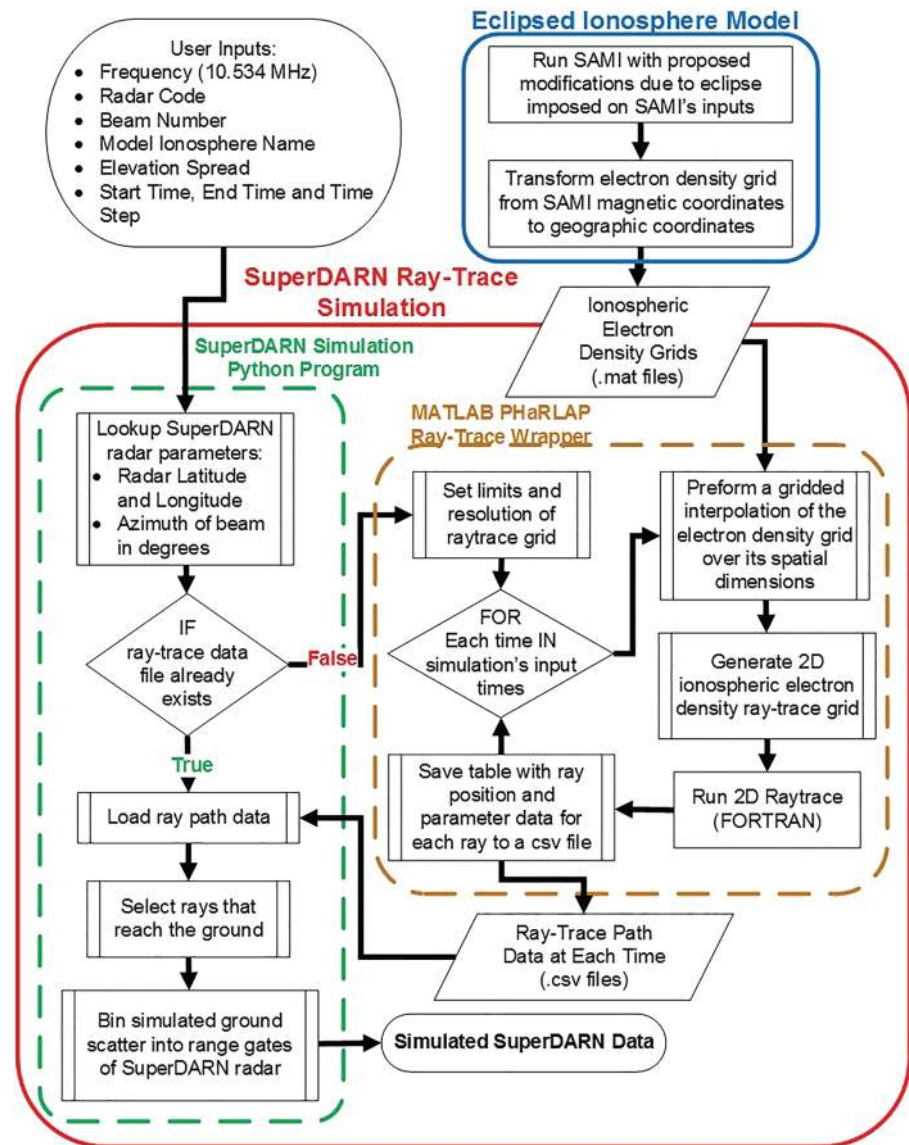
User Inputs:
- Frequency (10.534 MHz)
- Radar Code
- Beam Number
- Model Ionosphere Name
- Elevation Spread
- Start Time, End Time and Time Step

Eclipsed Ionosphere Model

Run SAMI with proposed modifications due to eclipse imposed on SAMI's inputs

Transform electron density grid from SAMI magnetic coordinates to geographic coordinates

SuperDARN Ray-Trace Simulation

Ionospheric Electron Density Grids (.mat files)

SuperDARN Simulation Python Program

MATLAB PHaRLAP Ray-Trace Wrapper

Lookup SuperDARN radar parameters:
- Radar Latitude and Longitude
- Azimuth of beam in degrees

Set limits and resolution of raytrace grid

Preform a gridded interpolation of the electron density grid over its spatial dimensions

IF ray-trace data file already exists

False

FOR Each time IN simulation's input times

Generate 2D ionospheric electron density ray-trace grid

True

Save table with ray position and parameter data for each ray to a csv file

Run 2D Raytrace (FORTRAN)

Load ray path data

Select rays that reach the ground

Ray-Trace Path Data at Each Time (.csv files)

Bin simulated ground scatter into range gates of SuperDARN radar

Simulated SuperDARN Data